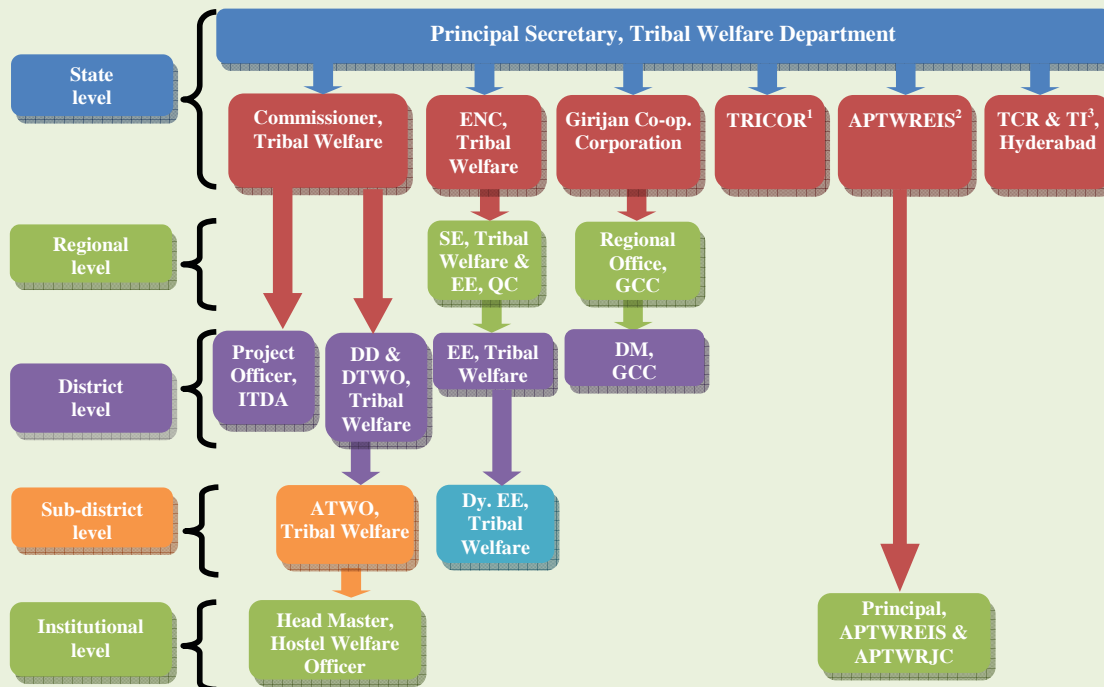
State level

Principal Secretary, Tribal Welfare Department

Commissioner, Tribal Welfare

ENC, Tribal Welfare

Girijan Co-op. Corporation

TRICOR$^1$

APTWREIS$^2$

TCR & TI$^3$, Hyderabad

Regional level

SE, Tribal Welfare & EE, QC

Regional Office, GCC

District level

Project Officer, ITDA

DD & DTWO, Tribal Welfare

EE, Tribal Welfare

DM, GCC

Sub-district level

ATWO, Tribal Welfare

Dy. EE, Tribal Welfare

Institutional level

Head Master, Hostel Welfare Officer

Principal, APTWREIS & APTWRJC